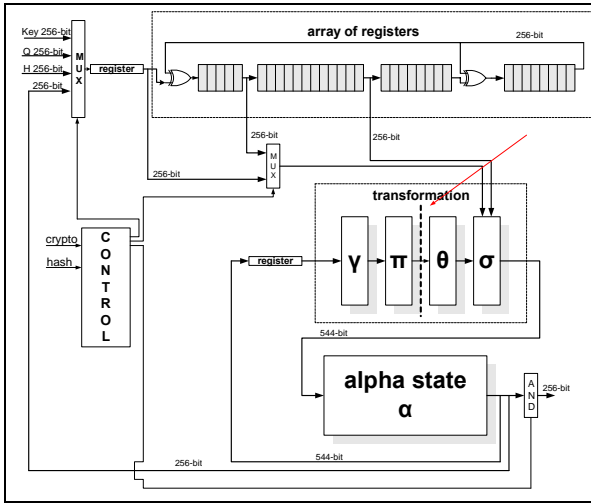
Key 256-bit
Q 256-bit
H 256-bit
256-bit
M
U
X
register
array of registers
256-bit
256-bit
256-bit
M
U
X
256-bit
transformation
crypto
hash
C
O
N
T
R
O
L
register
γ
π
θ
σ
544-bit
alpha state
α
A
N
D
256-bit
544-bit
256-bit